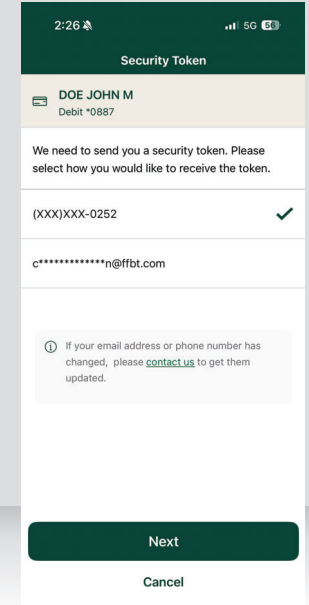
2:26

5G 56

Security Token

DOE JOHN M
Debit *0887

We need to send you a security token. Please select how you would like to receive the token.

(XXX)XXX-0252

c*************n@ffbt.com

If your email address or phone number has changed, please contact us to get them updated.

Next

Cancel